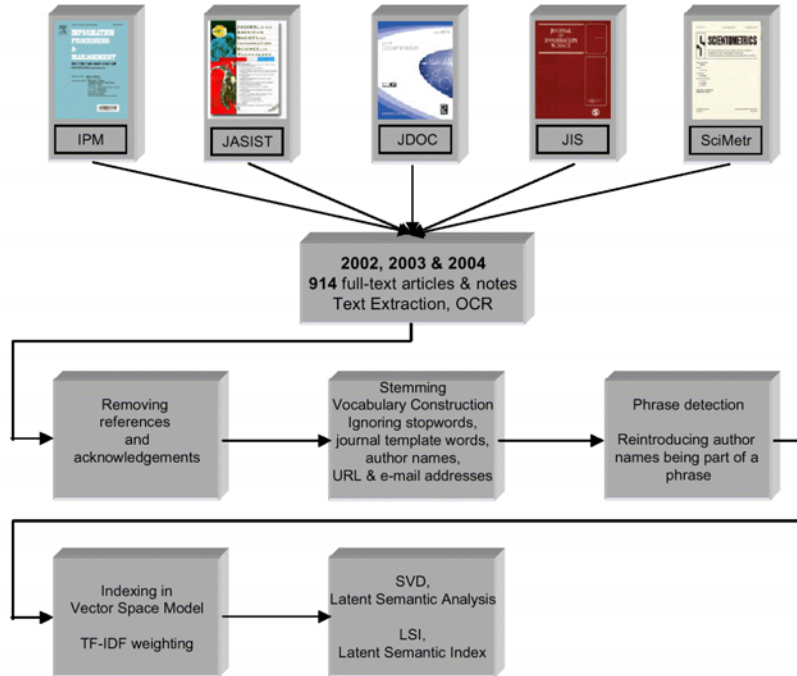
INFORMATION PROCESSING & MANAGEMENT

IPM

JASIST

JDOC

JOURNAL OF INFORMATION SCIENCE

JIS

SCIENTOMETRICS

SciMetr

**2002, 2003 & 2004**
**914** full-text articles & notes
Text Extraction, OCR

Removing references and acknowledgements

Stemming
Vocabulary Construction
Ignoring stopwords, journal template words, author names, URL & e-mail addresses

Phrase detection

Reintroducing author names being part of a phrase

Indexing in Vector Space Model

TF-IDF weighting

SVD,
Latent Semantic Analysis

LSI,
Latent Semantic Index